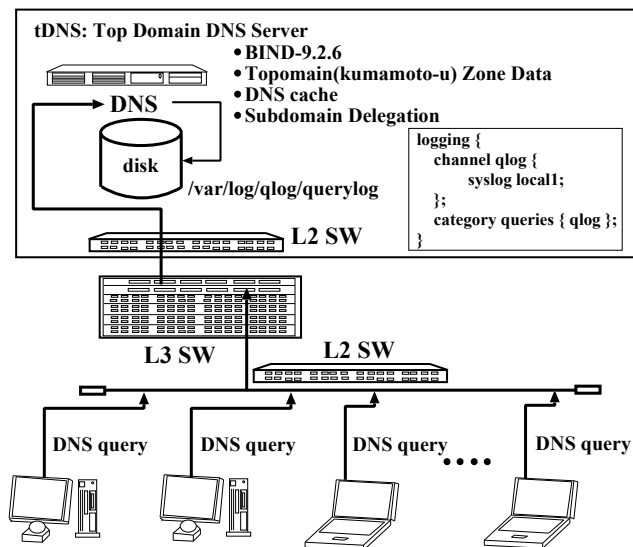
tDNS: Top Domain DNS Server

• BIND-9.2.6
• Topomain(kumamoto-u) Zone Data
• DNS cache
• Subdomain Delegation

DNS

disk

/var/log/qlog/querylog

logging {
channel qlog {
syslog local1;
};
category queries { qlog };
}

L2 SW

L3 SW

L2 SW

DNS query

DNS query

DNS query

• • • •

DNS query